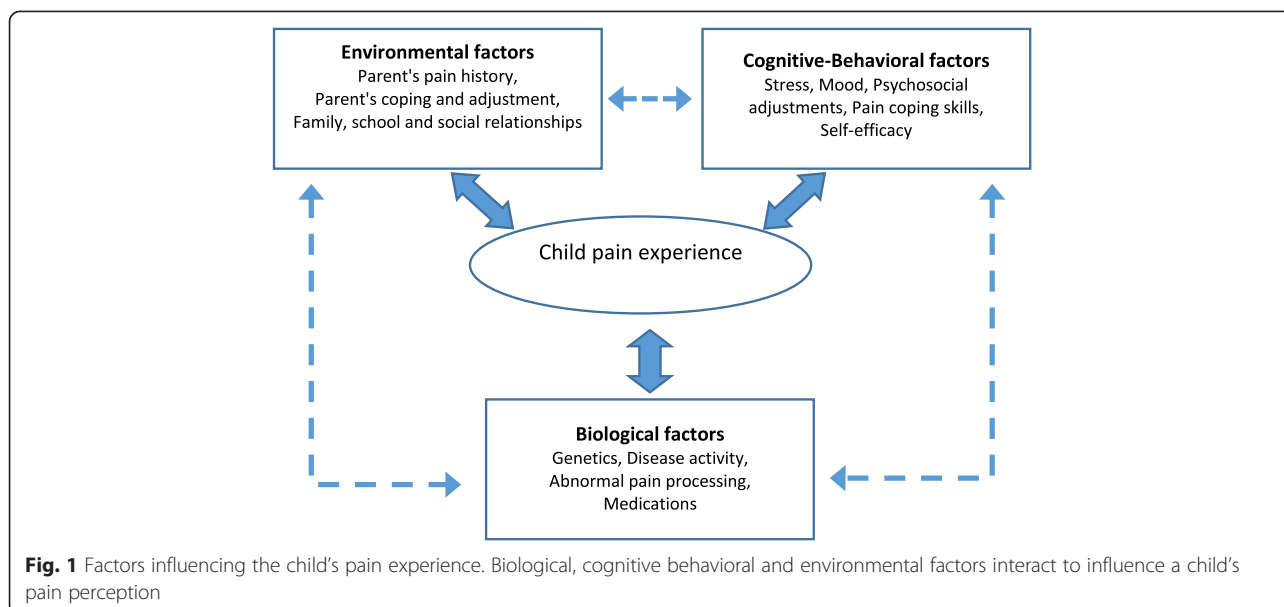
Environmental factors
Parent's pain history,
Parent's coping and adjustment,
Family, school and social relationships

Cognitive-Behavioral factors
Stress, Mood, Psychosocial adjustments, Pain coping skills, Self-efficacy

Child pain experience

Biological factors
Genetics, Disease activity,
Abnormal pain processing,
Medications

**Fig. 1** Factors influencing the child's pain experience. Biological, cognitive behavioral and environmental factors interact to influence a child's pain perception